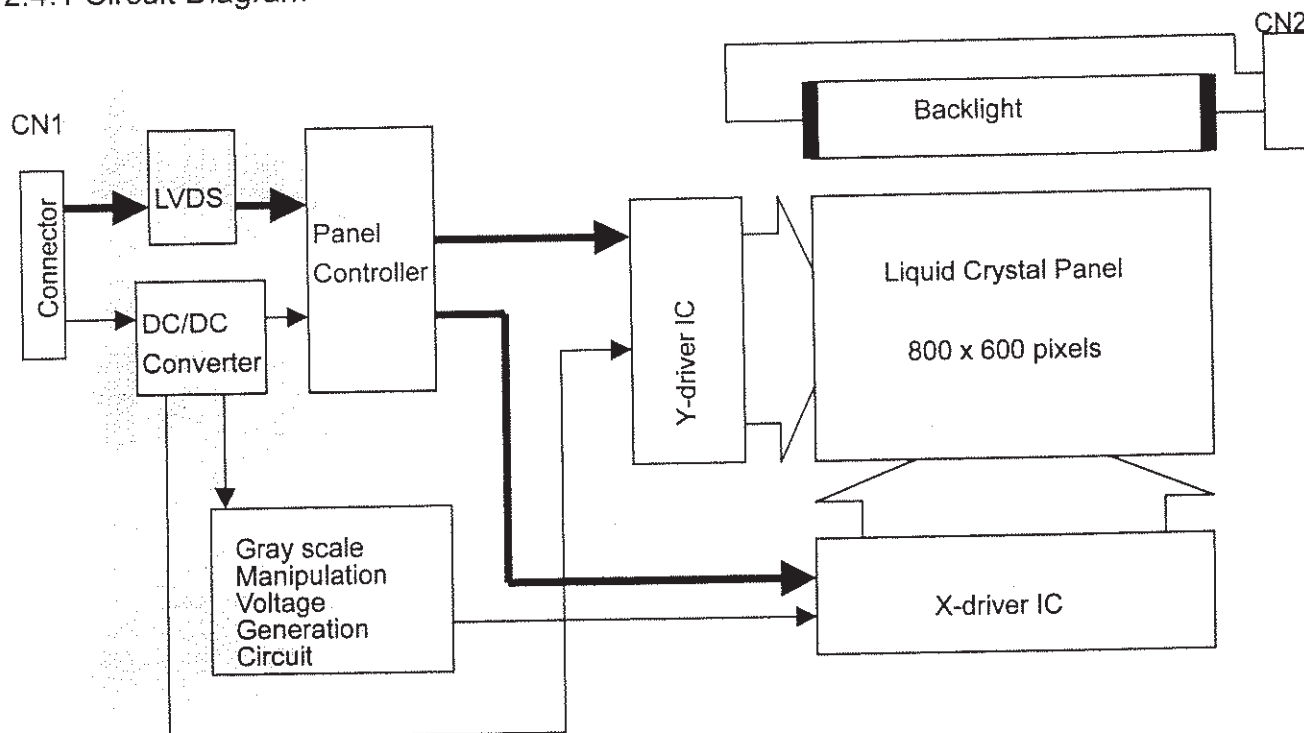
2.4.1 Circuit Diagram

CN2

Backlight

CN1

Connector

LVDS

Panel Controller

DC/DC Converter

Y-driver IC

Liquid Crystal Panel

800 x 600 pixels

Gray scale Manipulation Voltage Generation Circuit

X-driver IC